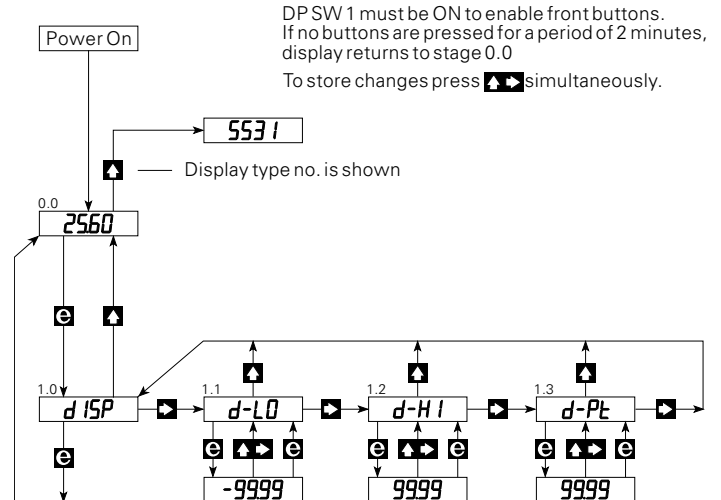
DP SW 1 must be ON to enable front buttons.
If no buttons are pressed for a period of 2 minutes, display returns to stage 0.0

To store changes press ▲▶ simultaneously.

Power On

5531

▲ Display type no. is shown

0.0
2560

e
▲

1.0
d ISP

▲
▲
▲

▶
1.1
d-LO
▶
1.2
d-HI
▶
1.3
d-Pt
▶

e
e ▲▶ e
e ▲▶ e
e ▲▶ e

-9999
9999
9999